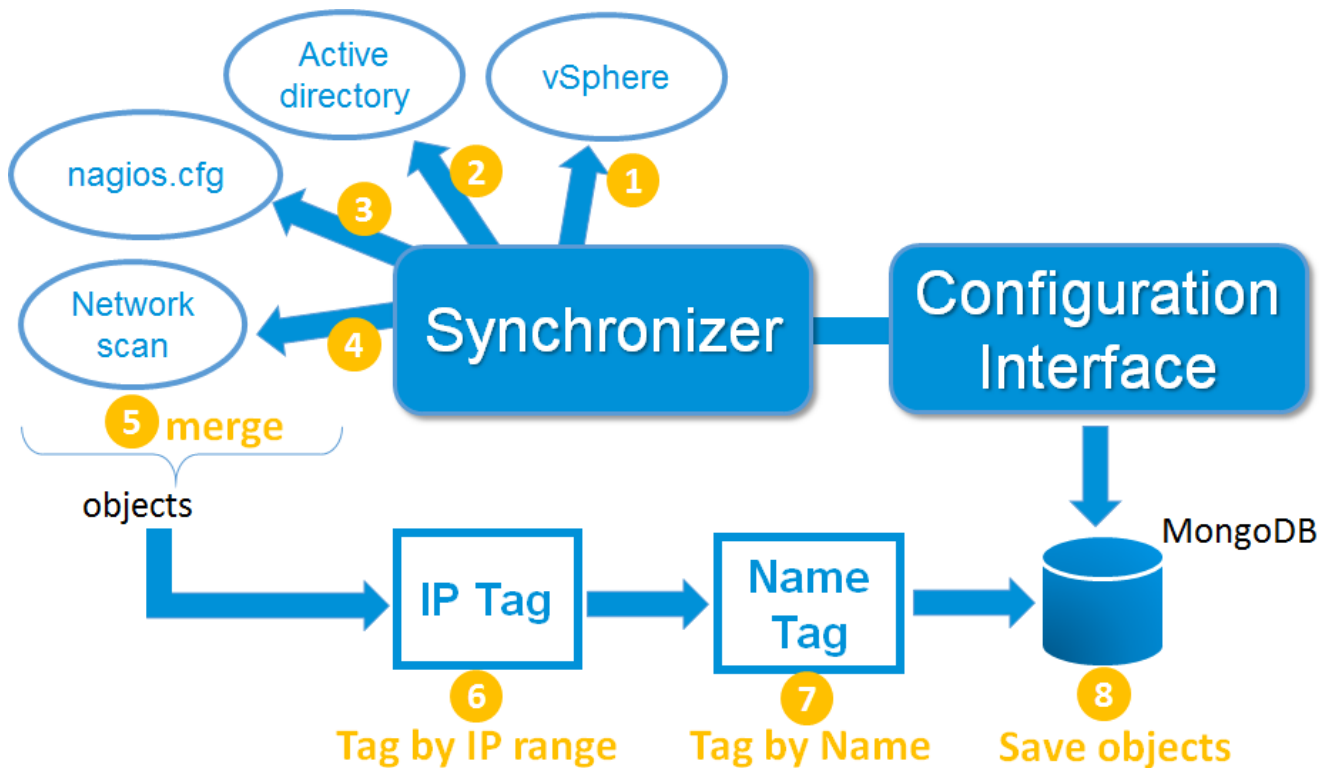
Active directory

vSphere

nagios.cfg

2

1

3

Network scan

4

Synchronizer

Configuration Interface

5 merge

objects

MongoDB

IP Tag

Name Tag

6

Tag by IP range

7

Tag by Name

8

Save objects